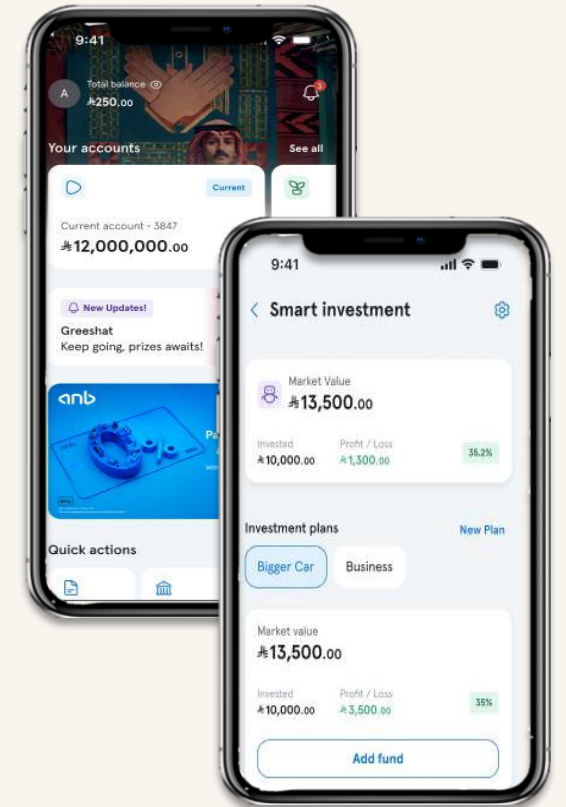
9:41

A Total balance
⃁250.00

Your accounts See all

Current

Current account • 3847
⃁12,000,000.00

New Updates!
Greeshat
Keep going, prizes awaits!

anb

Quick actions

9:41

Smart investment

Market Value
⃁13,500.00

Invested
⃁10,000.00

Profit / Loss
⃁1,300.00

35.2%

Investment plans New Plan

Bigger Car Business

Market value
⃁13,500.00

Invested
⃁10,000.00

Profit / Loss
⃁3,500.00

35%

Add fund